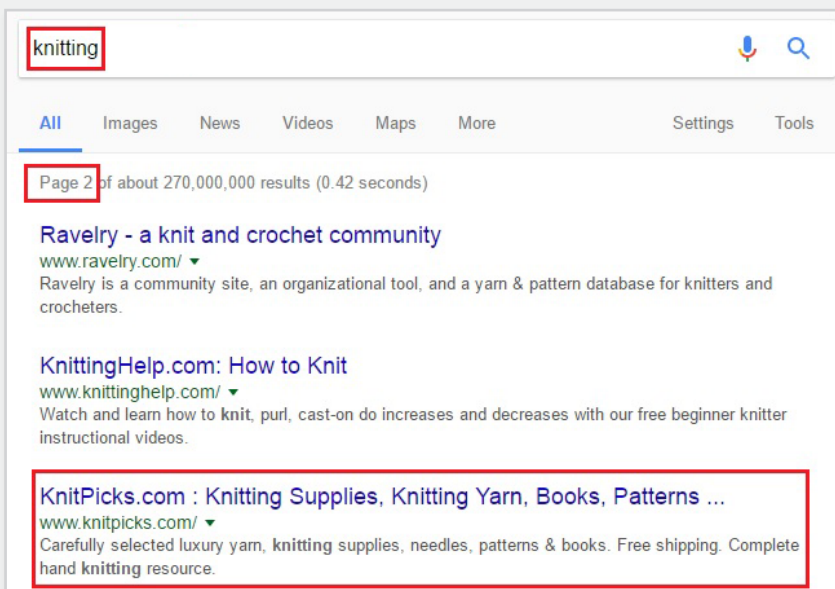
knitting

All Images News Videos Maps More Settings Tools

Page 2 of about 270,000,000 results (0.42 seconds)

Ravelry - a knit and crochet community
www.ravelry.com/ ▾
Ravelry is a community site, an organizational tool, and a yarn & pattern database for knitters and crocheters.

KnittingHelp.com: How to Knit
www.knittinghelp.com/ ▾
Watch and learn how to knit, purl, cast-on do increases and decreases with our free beginner knitter instructional videos.

KnitPicks.com : Knitting Supplies, Knitting Yarn, Books, Patterns ...
www.knitpicks.com/ ▾
Carefully selected luxury yarn, knitting supplies, needles, patterns & books. Free shipping. Complete hand knitting resource.